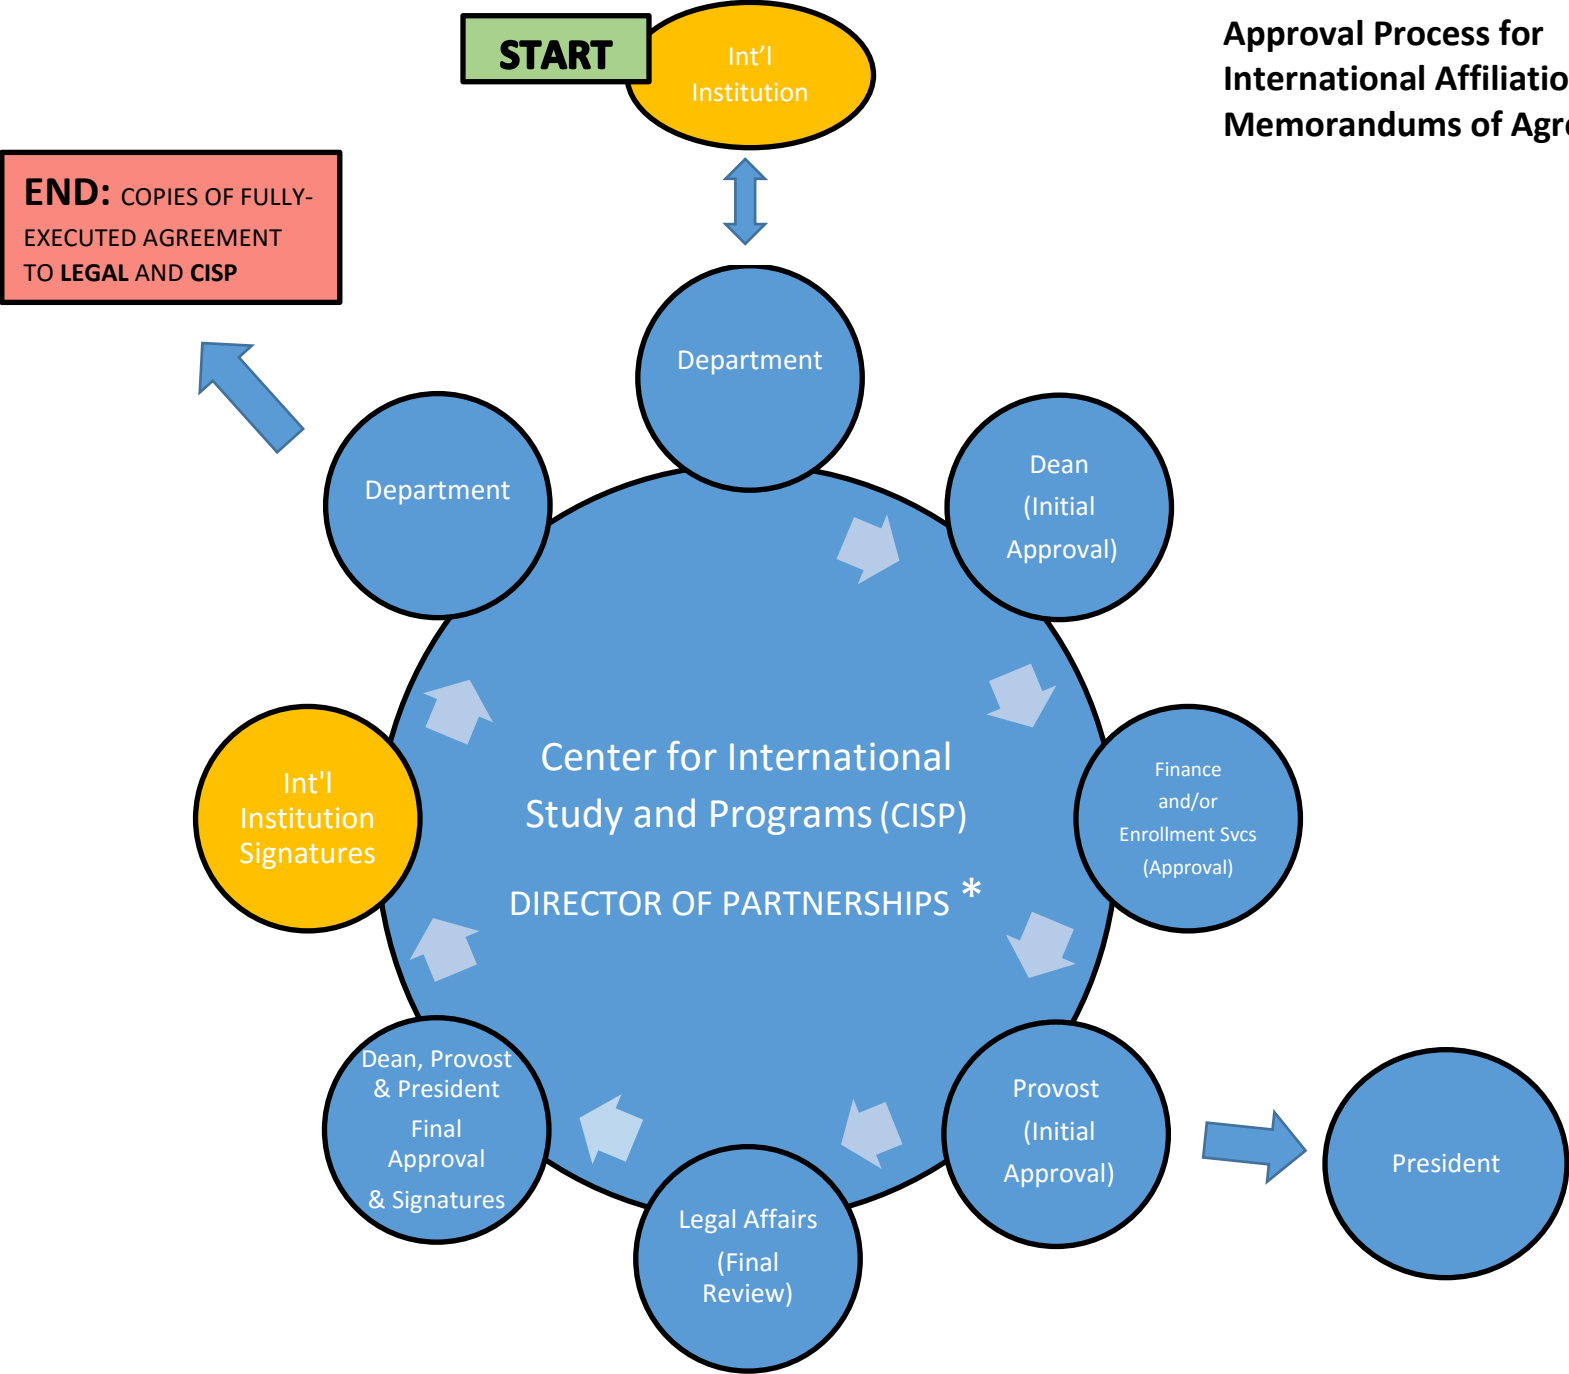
START

Int'l Institution

Approval Process for International Affiliatio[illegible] Memorandums of Agr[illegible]

END: COPIES OF FULLY-EXECUTED AGREEMENT TO LEGAL AND CISP

Department

Department

Dean (Initial Approval)

Center for International Study and Programs (CISP)

DIRECTOR OF PARTNERSHIPS *

Int'l Institution Signatures

Finance and/or Enrollment Svcs (Approval)

Provost (Initial Approval)

President

Dean, Provost & President Final Approval & Signatures

Legal Affairs (Final Review)